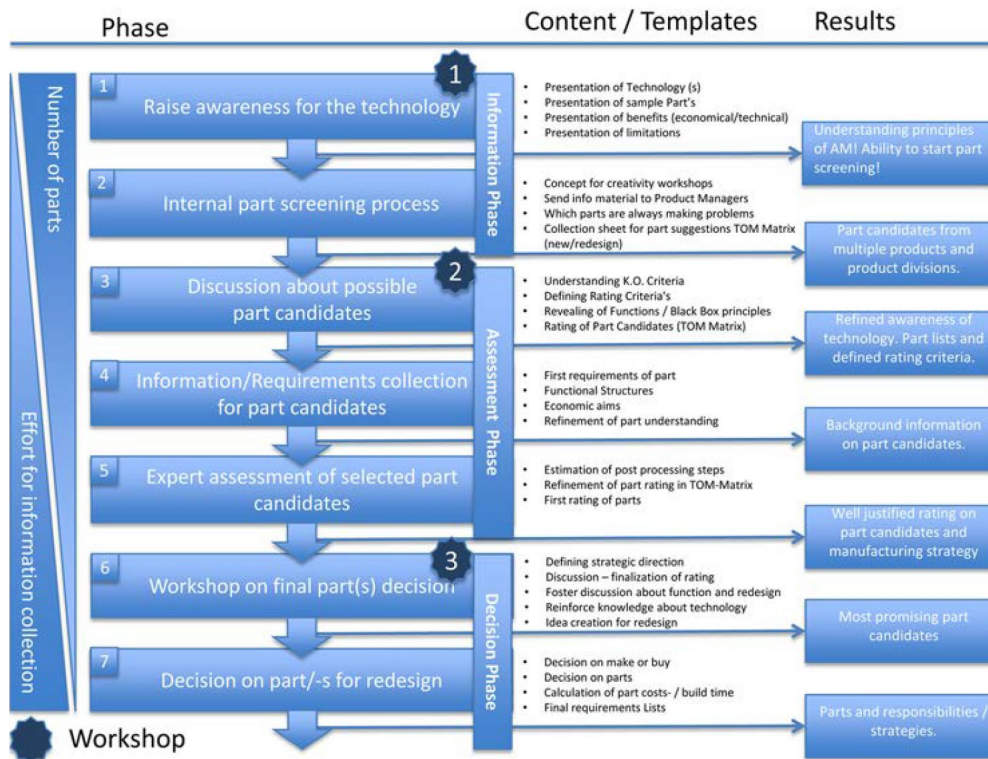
Phase

Content / Templates

Results

Number of parts

Effort for information collection

1 Raise awareness for the technology

1

Information Phase

- Presentation of Technology (s)
- Presentation of sample Part's
- Presentation of benefits (economical/technical)
- Presentation of limitations

Understanding principles of AM! Ability to start part screening!

2 Internal part screening process

- Concept for creativity workshops
- Send info material to Product Managers
- Which parts are always making problems
- Collection sheet for part suggestions TOM Matrix (new/redesign)

Part candidates from multiple products and product divisions.

3 Discussion about possible part candidates

2

Assessment Phase

- Understanding K.O. Criteria
- Defining Rating Criteria's
- Revealing of Functions / Black Box principles
- Rating of Part Candidates (TOM Matrix)

Refined awareness of technology. Part lists and defined rating criteria.

4 Information/Requirements collection for part candidates

- First requirements of part
- Functional Structures
- Economic aims
- Refinement of part understanding

Background information on part candidates.

5 Expert assessment of selected part candidates

- Estimation of post processing steps
- Refinement of part rating in TOM-Matrix
- First rating of parts

Well justified rating on part candidates and manufacturing strategy

6 Workshop on final part(s) decision

3

Decision Phase

- Defining strategic direction
- Discussion – finalization of rating
- Foster discussion about function and redesign
- Reinforce knowledge about technology
- Idea creation for redesign

Most promising part candidates

7 Decision on part/-s for redesign

- Decision on make or buy
- Decision on parts
- Calculation of part costs- / build time
- Final requirements Lists

Parts and responsibilities / strategies.

Workshop